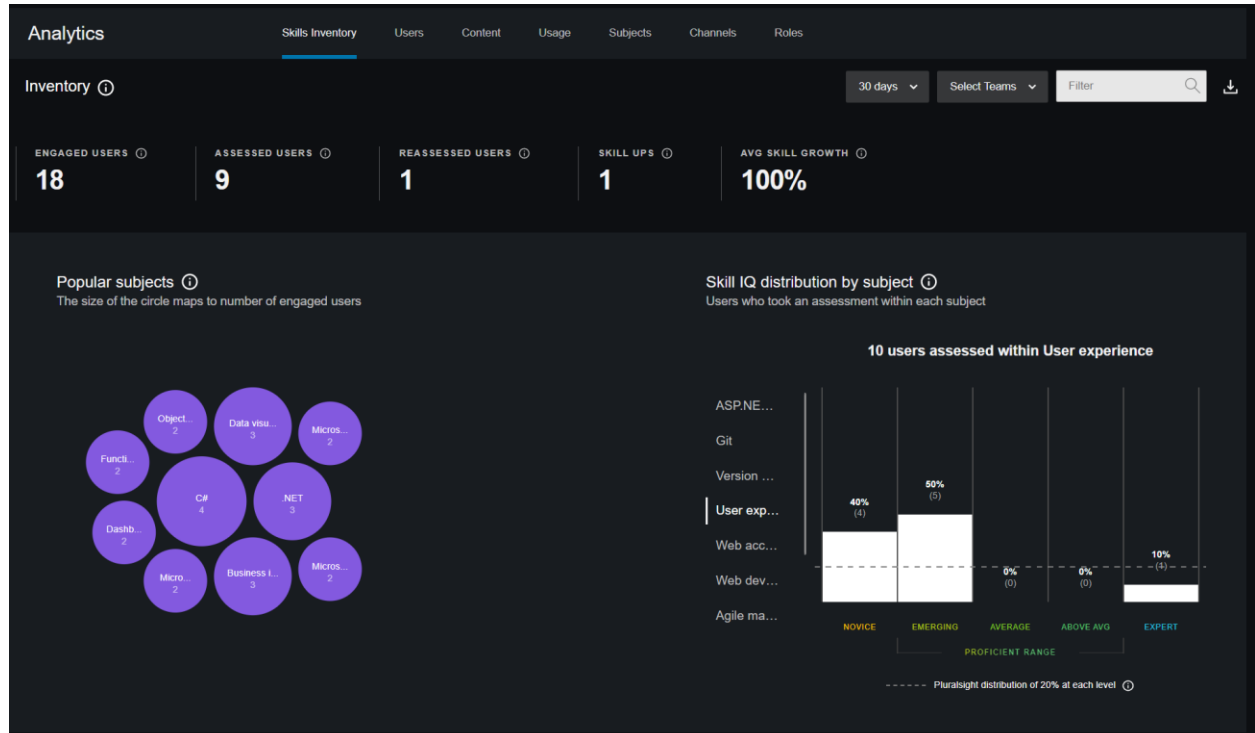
Analytics

Skills Inventory Users Content Usage Subjects Channels Roles

Inventory ⓘ

30 days
Select Teams
Filter

ENGAGED USERS ⓘ
18

ASSESSED USERS ⓘ
9

REASSESSED USERS ⓘ
1

SKILL UPS ⓘ
1

AVG SKILL GROWTH ⓘ
100%

Popular subjects ⓘ
The size of the circle maps to number of engaged users

Object... 2
Data visu... 3
Micros... 2
Functi... 2
C# 4
.NET 3
Dashb... 2
Micro... 2
Business i... 3
Micros... 2

Skill IQ distribution by subject ⓘ
Users who took an assessment within each subject

10 users assessed within User experience

ASP.NE...
Git
Version ...
User exp...
Web acc...
Web dev...
Agile ma...

40% (4)
50% (5)
0% (0)
0% (0)
10% (1)

NOVICE
EMERGING
AVERAGE
ABOVE AVG
EXPERT

PROFICIENT RANGE

Pluralsight distribution of 20% at each level ⓘ